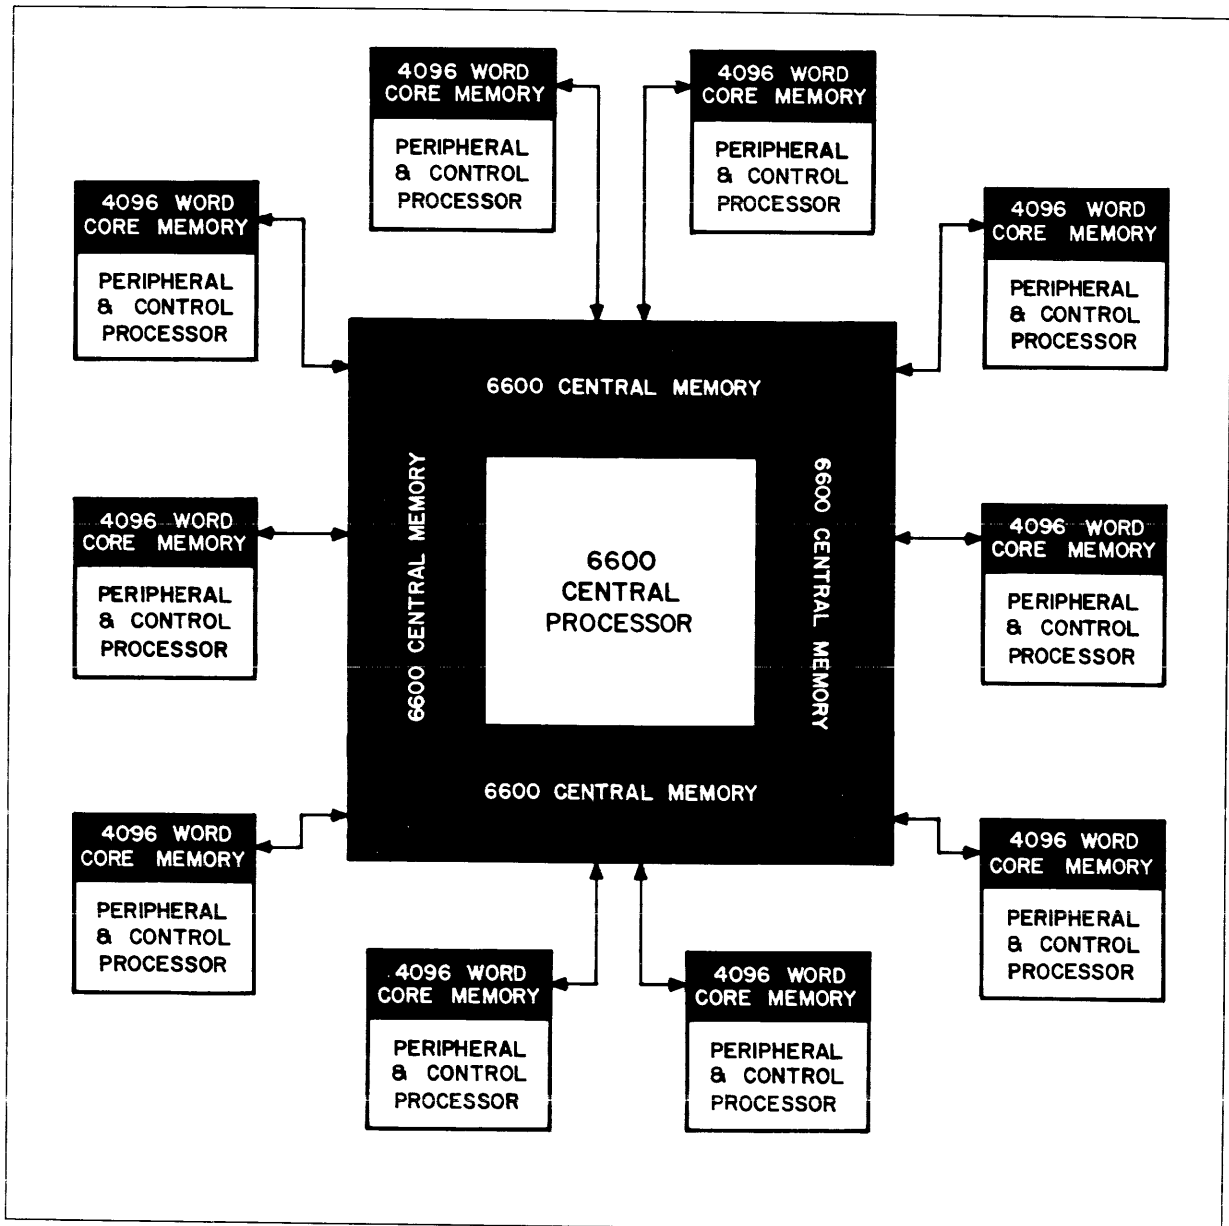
4096 WORD CORE MEMORY
PERIPHERAL & CONTROL PROCESSOR

4096 WORD CORE MEMORY
PERIPHERAL & CONTROL PROCESSOR

4096 WORD CORE MEMORY
PERIPHERAL & CONTROL PROCESSOR

4096 WORD CORE MEMORY
PERIPHERAL & CONTROL PROCESSOR

6600 CENTRAL MEMORY

6600 CENTRAL MEMORY

6600 CENTRAL PROCESSOR

6600 CENTRAL MEMORY

4096 WORD CORE MEMORY
PERIPHERAL & CONTROL PROCESSOR

4096 WORD CORE MEMORY
PERIPHERAL & CONTROL PROCESSOR

4096 WORD CORE MEMORY
PERIPHERAL & CONTROL PROCESSOR

6600 CENTRAL MEMORY

4096 WORD CORE MEMORY
PERIPHERAL & CONTROL PROCESSOR

4096 WORD CORE MEMORY
PERIPHERAL & CONTROL PROCESSOR

4096 WORD CORE MEMORY
PERIPHERAL & CONTROL PROCESSOR